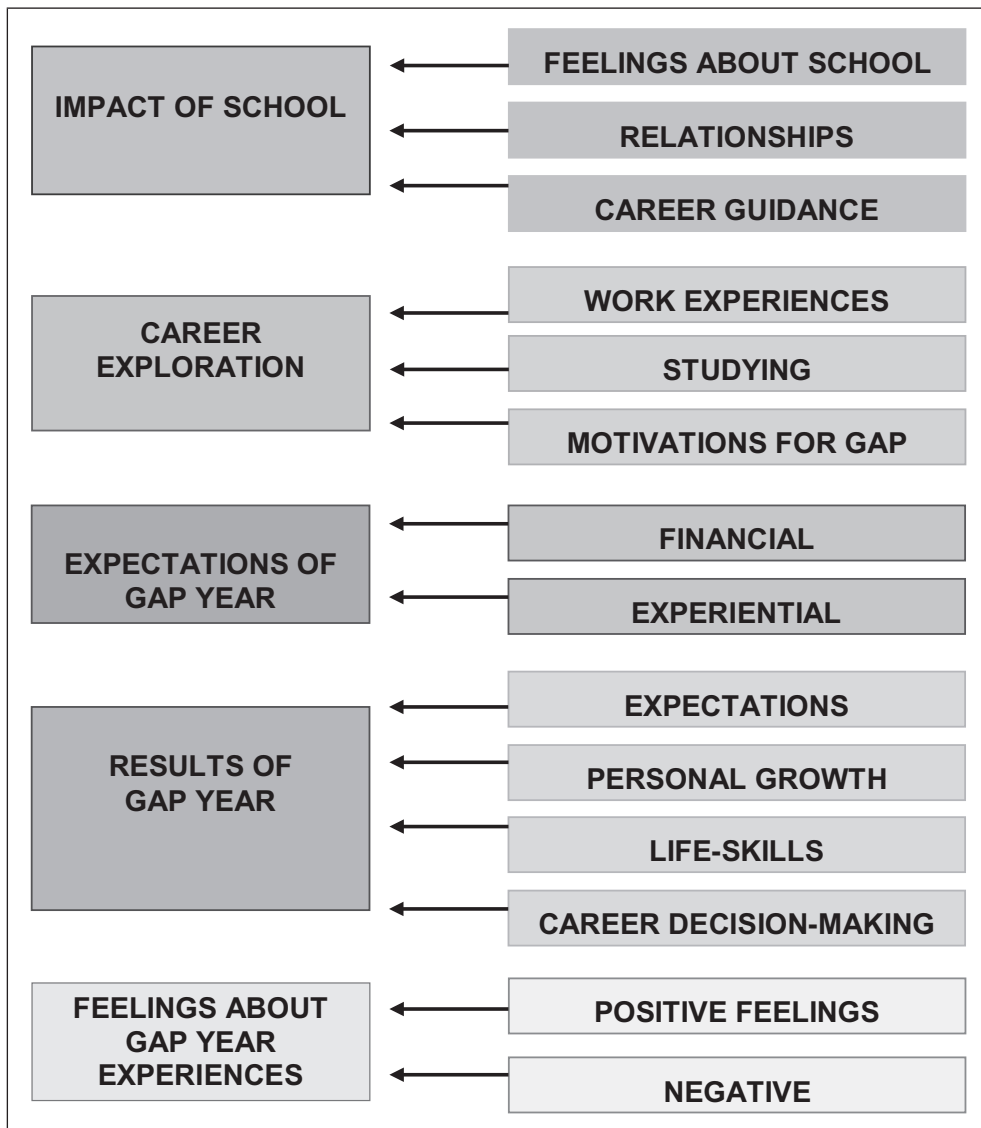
IMPACT OF SCHOOL

FEELINGS ABOUT SCHOOL

RELATIONSHIPS

CAREER GUIDANCE

CAREER EXPLORATION

WORK EXPERIENCES

STUDYING

MOTIVATIONS FOR GAP

EXPECTATIONS OF GAP YEAR

FINANCIAL

EXPERIENTIAL

RESULTS OF GAP YEAR

EXPECTATIONS

PERSONAL GROWTH

LIFE-SKILLS

CAREER DECISION-MAKING

FEELINGS ABOUT GAP YEAR EXPERIENCES

POSITIVE FEELINGS

NEGATIVE